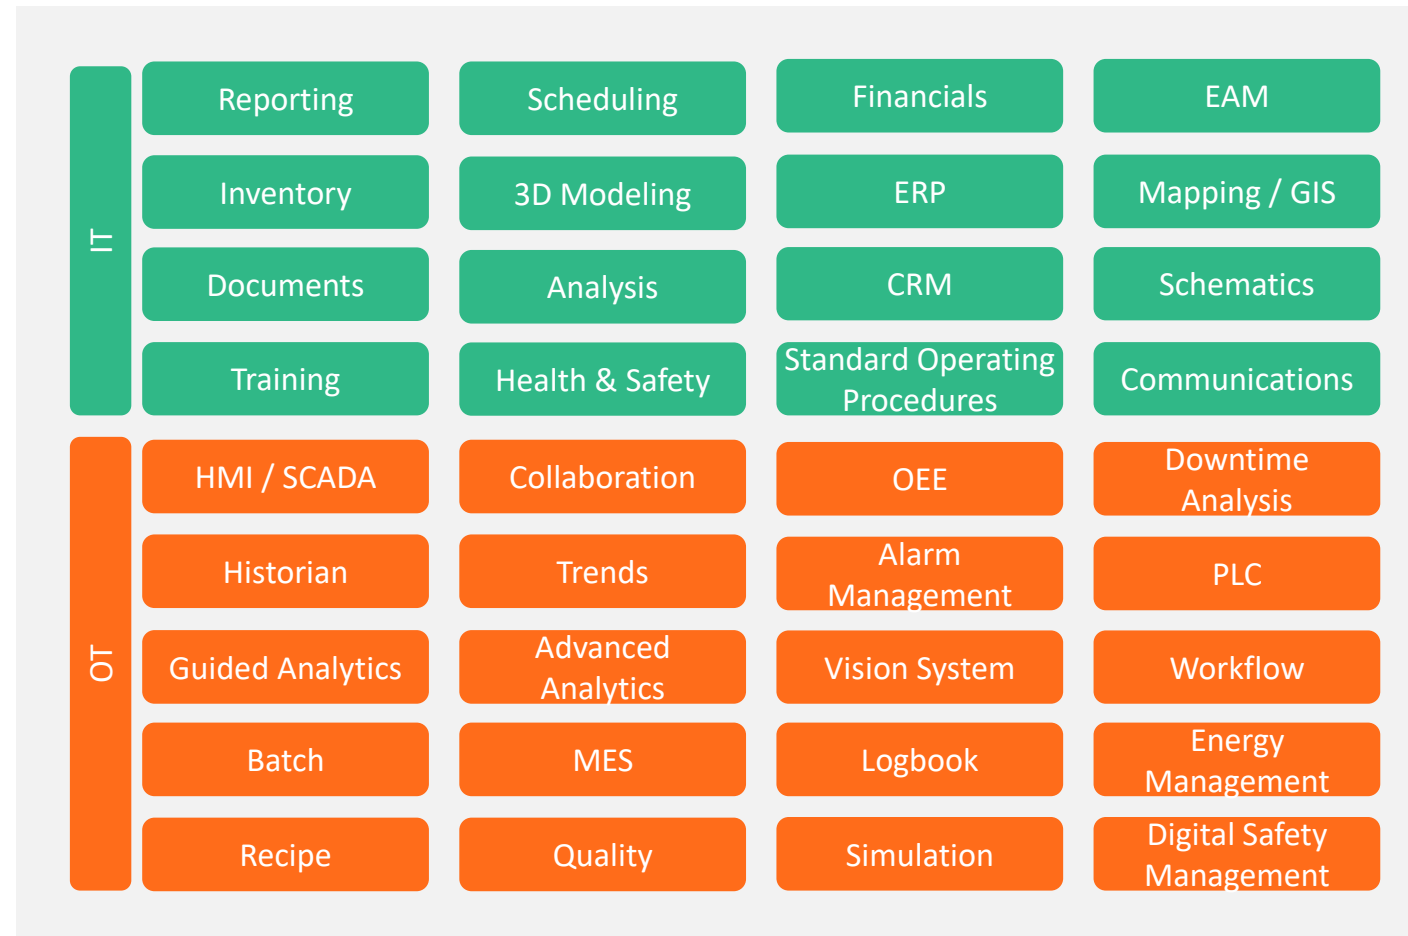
IT

Reporting
Scheduling
Financials
EAM

Inventory
3D Modeling
ERP
Mapping / GIS

Documents
Analysis
CRM
Schematics

Training
Health & Safety
Standard Operating Procedures
Communications

OT

HMI / SCADA
Collaboration
OEE
Downtime Analysis

Historian
Trends
Alarm Management
PLC

Guided Analytics
Advanced Analytics
Vision System
Workflow

Batch
MES
Logbook
Energy Management

Recipe
Quality
Simulation
Digital Safety Management